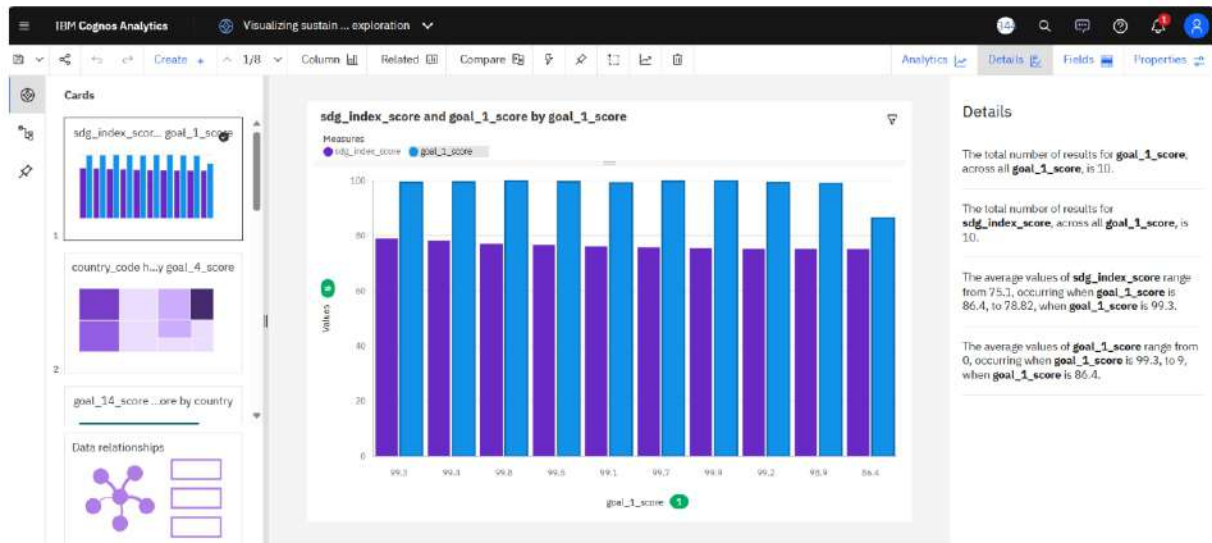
IBM Cognos Analytics

Visualizing sustain ... exploration

14

1

Create + 1/8 Column Related Compare

Analytics Details Fields Properties

Cards

sdg_index_scor... goal_1_score

1

country_code h...y goal_4_score

2

goal_14_score ...ore by country

Data relationships

sdg_index_score and goal_1_score by goal_1_score

Measures

sdg_index_score goal_1_score

| 100 |
|---|
| 80 |
| 60 |
| 40 |
| 20 |
| 0 |

Values

99.3 99.4 99.8 99.5 99.1 99.7 99.9 99.2 98.9 86.4

goal_1_score 1

Details

The total number of results for **goal_1_score**, across all **goal_1_score**, is 10.

The total number of results for **sdg_index_score**, across all **goal_1_score**, is 10.

The average values of **sdg_index_score** range from 75.1, occurring when **goal_1_score** is 86.4, to 78.82, when **goal_1_score** is 99.3.

The average values of **goal_1_score** range from 0, occurring when **goal_1_score** is 99.3, to 9, when **goal_1_score** is 86.4.